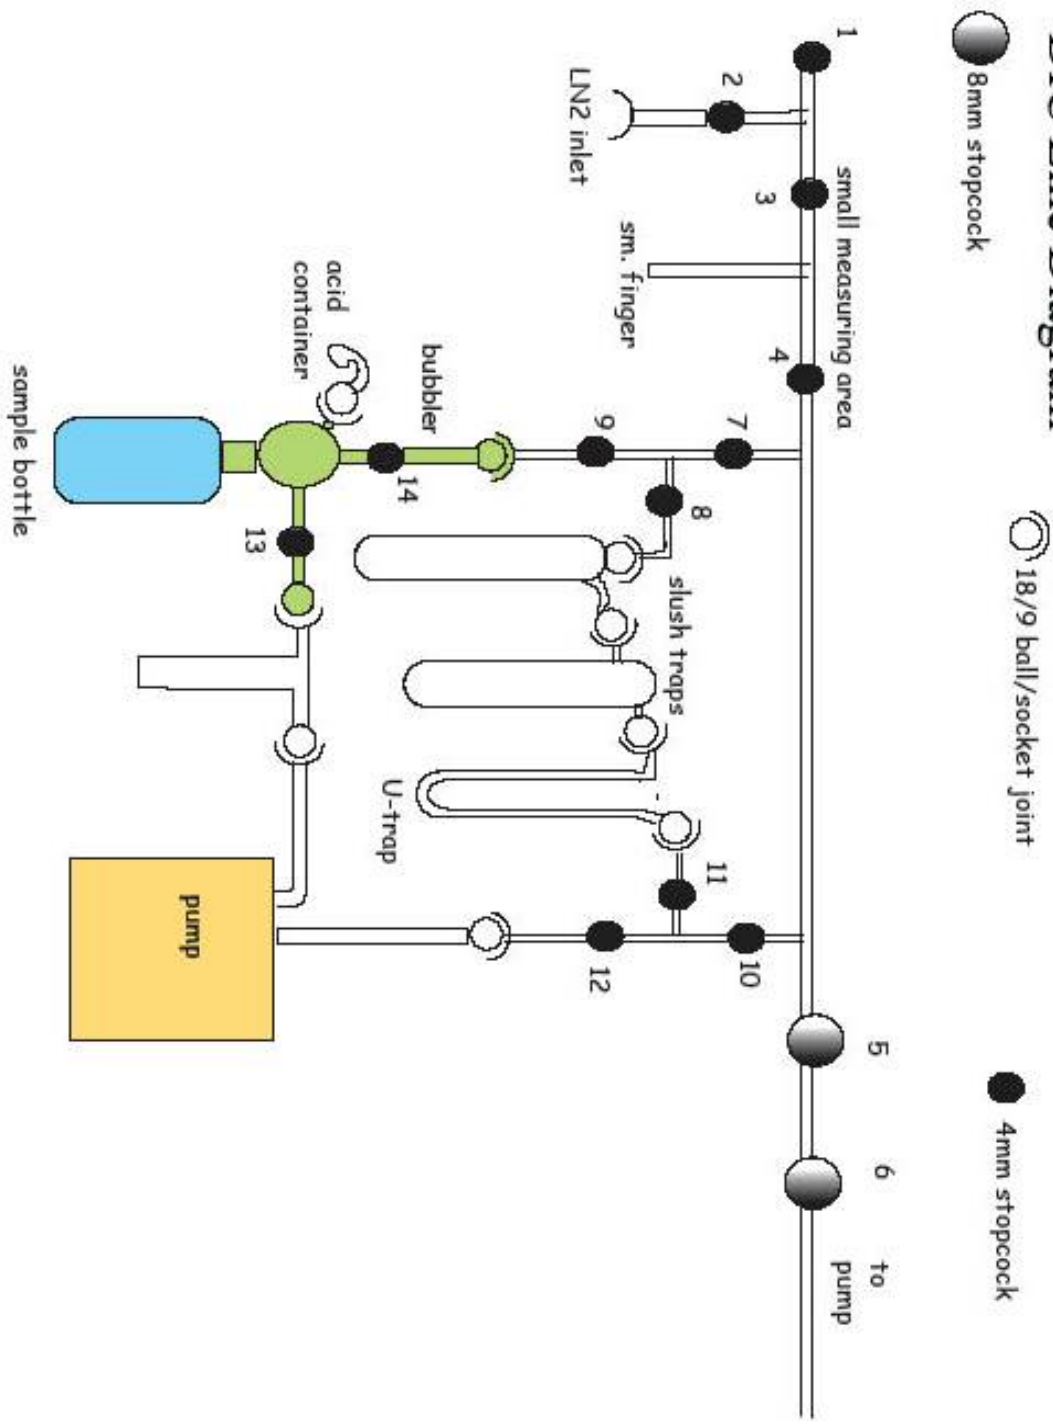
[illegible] Line Diagram

8mm stopcock

18/9 ball/socket joint

4mm stopcock

1

2

LN2 inlet

3

small measuring area

sm. finger

4

acid container

bubbler

7

9

8

14

13

sample bottle

slush traps

U-trap

11

10

12

pump

5

6

to pump